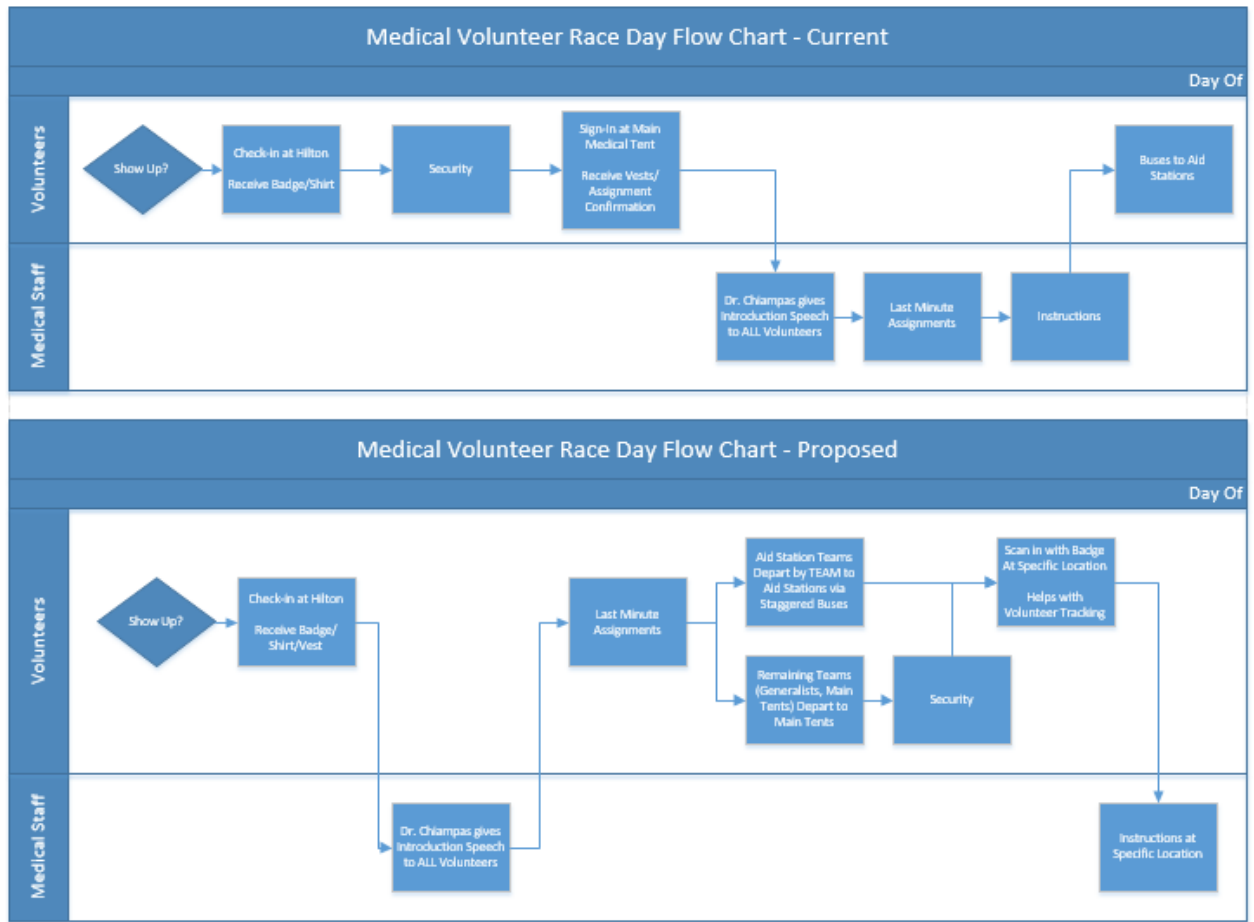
Medical Volunteer Race Day Flow Chart - Current

Day Of

Volunteers

Show Up?

Check-in at Hilton

Receive Badge/Shirt

Security

Sign-in at Main Medical Tent

Receive Vests/ Assignment Confirmation

Buses to Aid Stations

Medical Staff

Dr. Chiampas gives Introduction Speech to ALL Volunteers

Last Minute Assignments

Instructions

Medical Volunteer Race Day Flow Chart - Proposed

Day Of

Volunteers

Show Up?

Check-in at Hilton

Receive Badge/ Shirt/Vest

Last Minute Assignments

Aid Station Teams Depart by TEAM to Aid Stations via Staggered Buses

Remaining Teams (Generalists, Main Tents) Depart to Main Tents

Security

Scan in with Badge At Specific Location

Helps with Volunteer Tracking

Medical Staff

Dr. Chiampas gives Introduction Speech to ALL Volunteers

Instructions at Specific Location